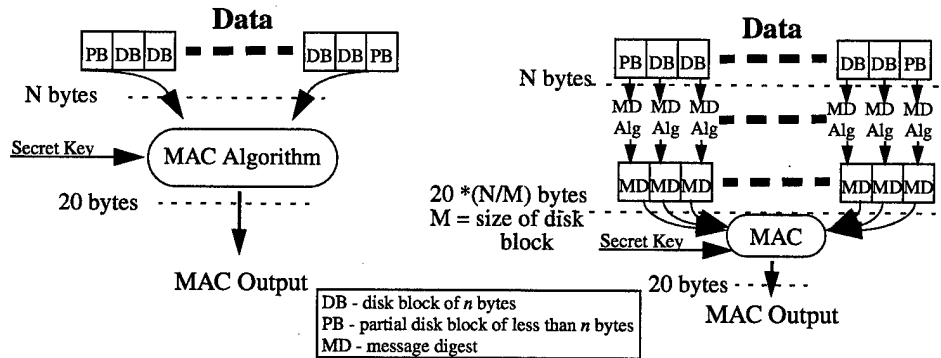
Data

PB DB DB DB DB PB

N bytes

Secret Key

MAC Algorithm

20 bytes

MAC Output

Data

PB DB DB DB DB PB

N bytes

MD Alg MD Alg MD Alg MD Alg MD Alg MD Alg

MD MD MD MD MD MD

20 *(N/M) bytes
M = size of disk block

Secret Key

MAC

20 bytes

MAC Output

DB - disk block of $n$ bytes
PB - partial disk block of less than $n$ bytes
MD - message digest